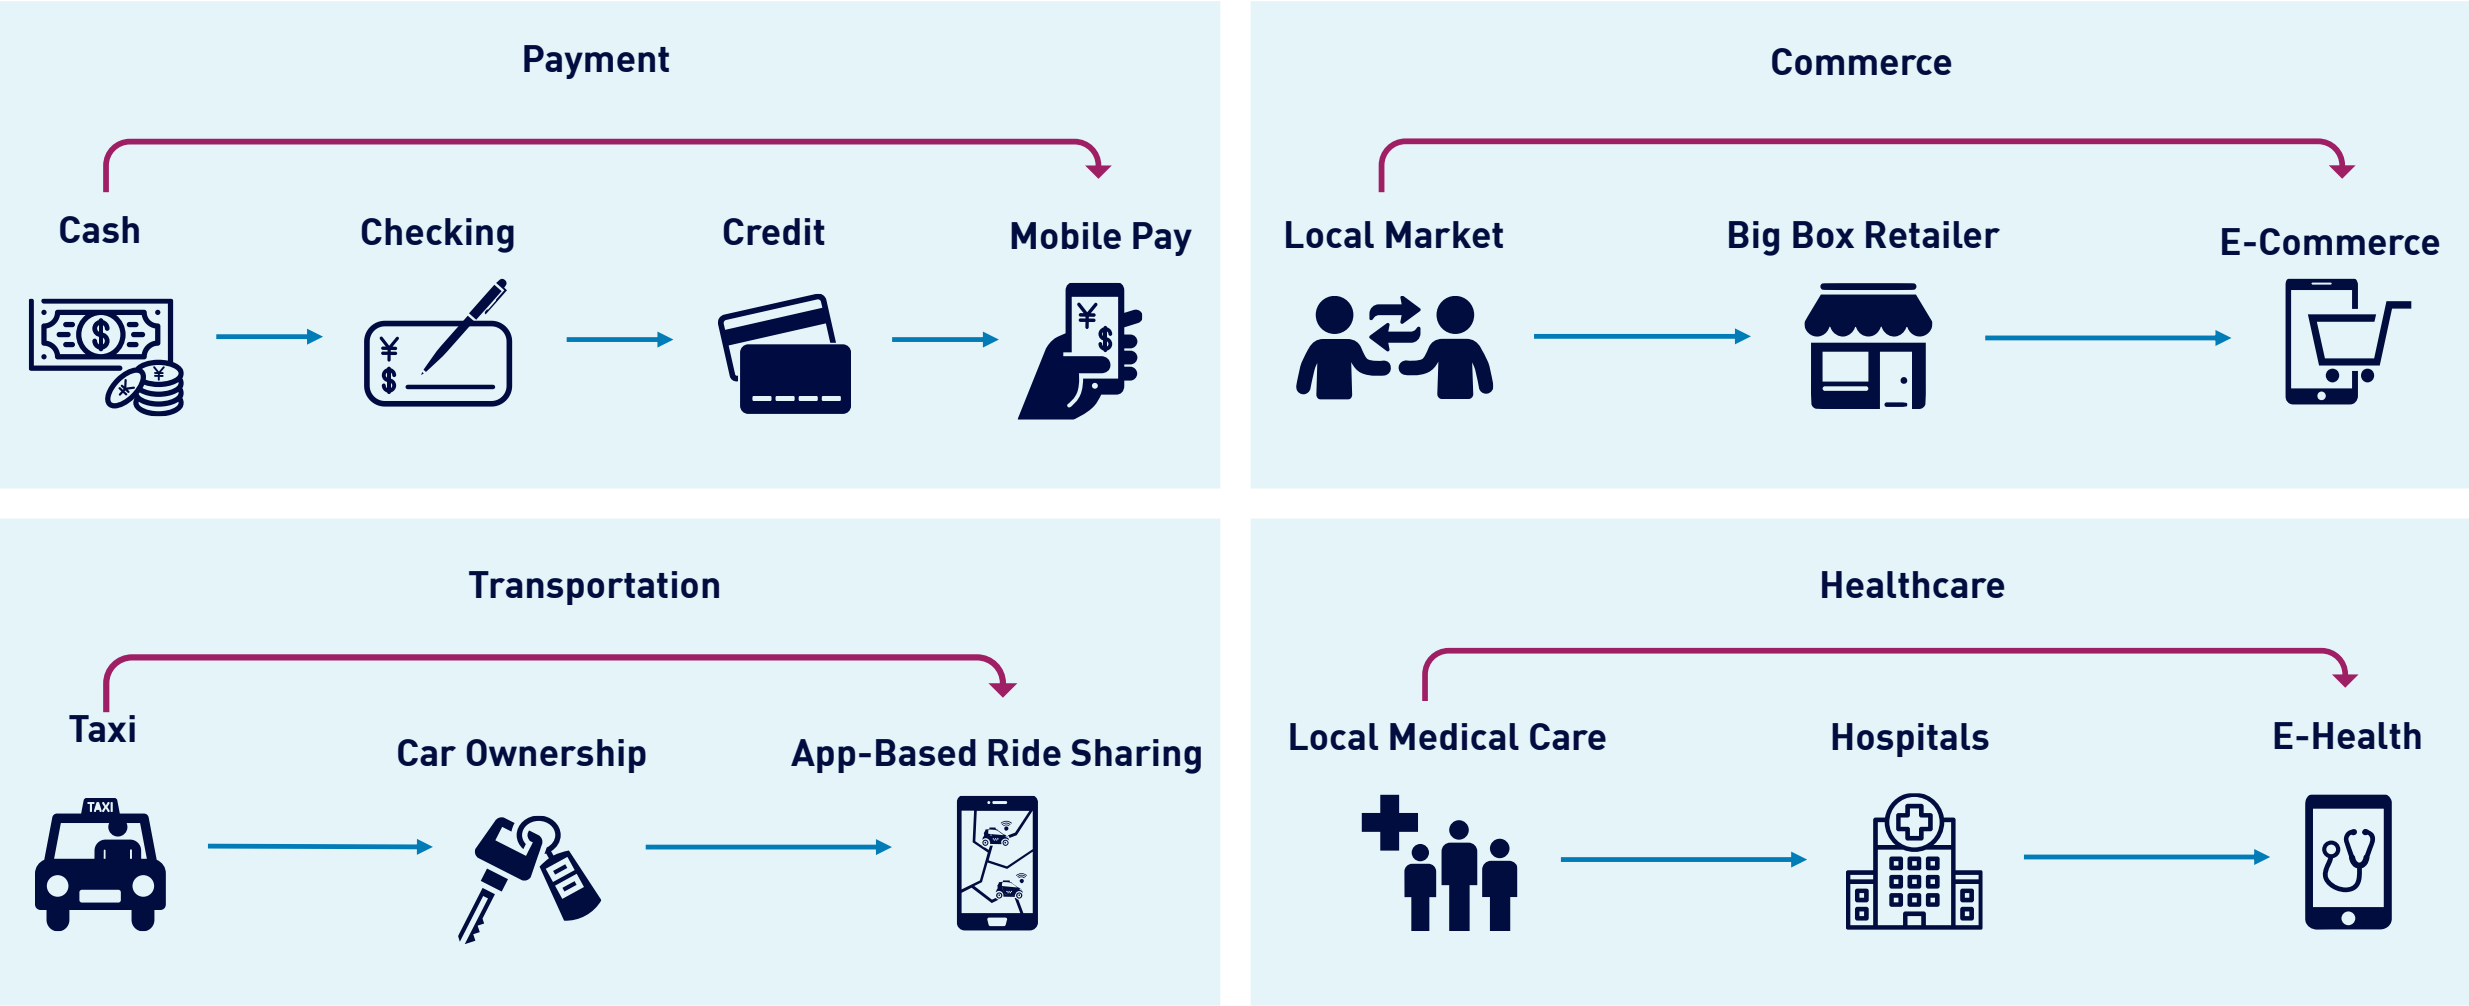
Payment

Cash

Checking

Credit

Mobile Pay

Commerce

Local Market

Big Box Retailer

E-Commerce

Transportation

Taxi

TAXI

Car Ownership

App-Based Ride Sharing

Healthcare

Local Medical Care

Hospitals

E-Health